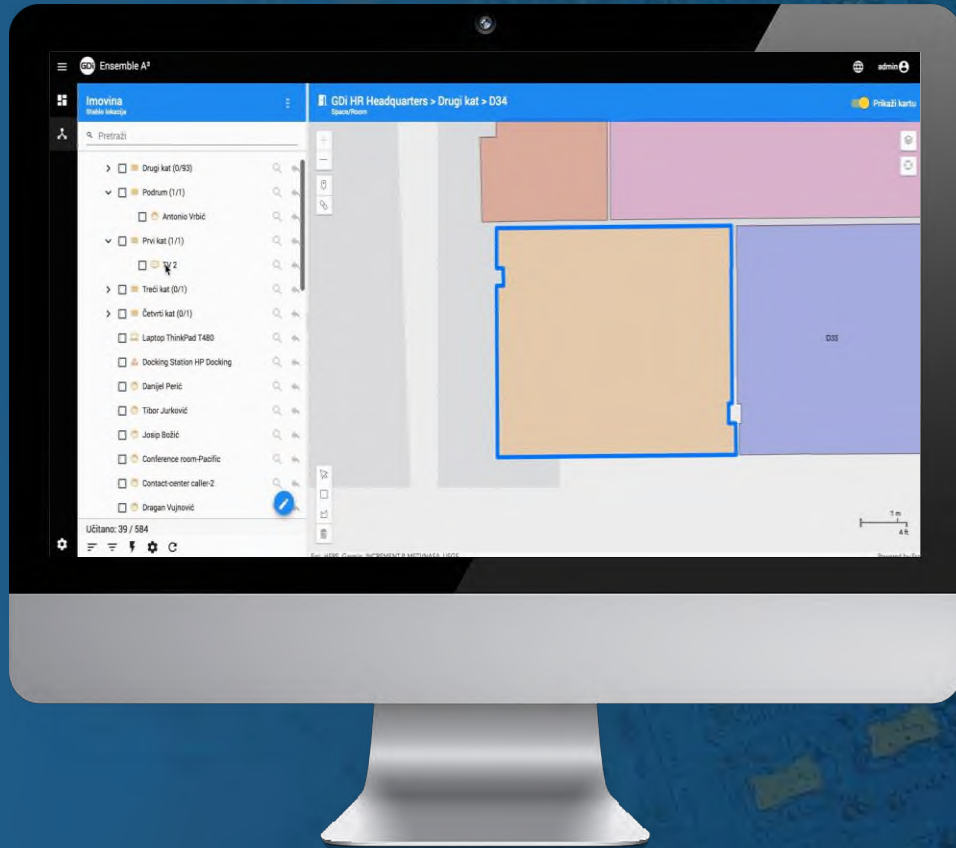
GDi Ensemble A³

admin

Imovina
Stablo lokacija

Pretraži

Drugi kat (0/93)
Podrum (1/1)
Antonio Vrbić
Prvi kat (1/1)
TV 2
Treći kat (0/1)
Četvrti kat (0/1)
Laptop ThinkPad T480
Docking Station HP Docking
Danijel Perić
Tibor Jurković
Josip Božić
Conference room-Pacific
Contact-center caller-2
Dragan Vujnović

Učitano: 39 / 584

GDi HR Headquarters > Drugi kat > D34
Space/Room

Prikaži kartu

D33

1 m
4 ft

Esri, HERE, Garmin, INCREMENT P, METI/NASA, USGS

Powered by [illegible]